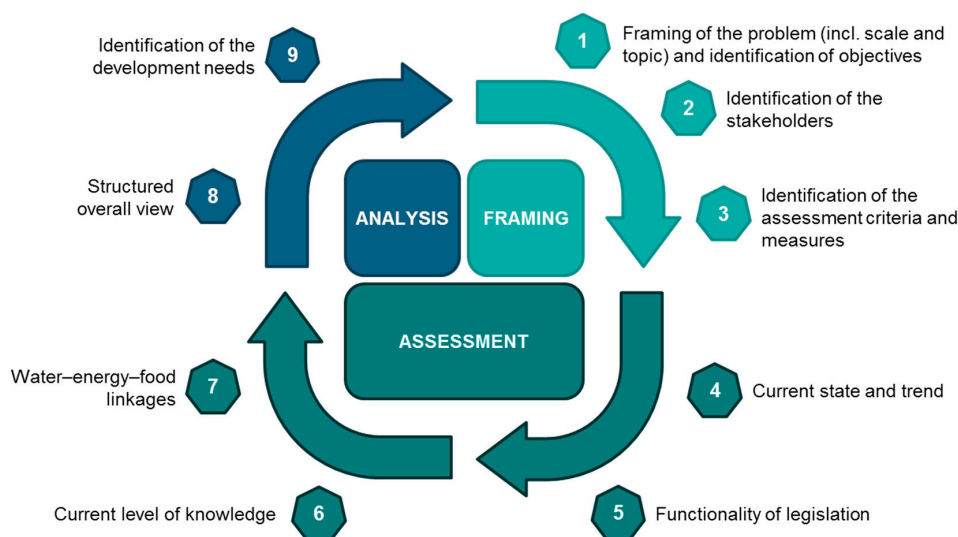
Identification of the development needs 9

1 Framing of the problem (incl. scale and topic) and identification of objectives

2 Identification of the stakeholders

Structured overall view 8

ANALYSIS

FRAMING

3 Identification of the assessment criteria and measures

ASSESSMENT

Water–energy–food linkages 7

4 Current state and trend

Current level of knowledge 6

5 Functionality of legislation